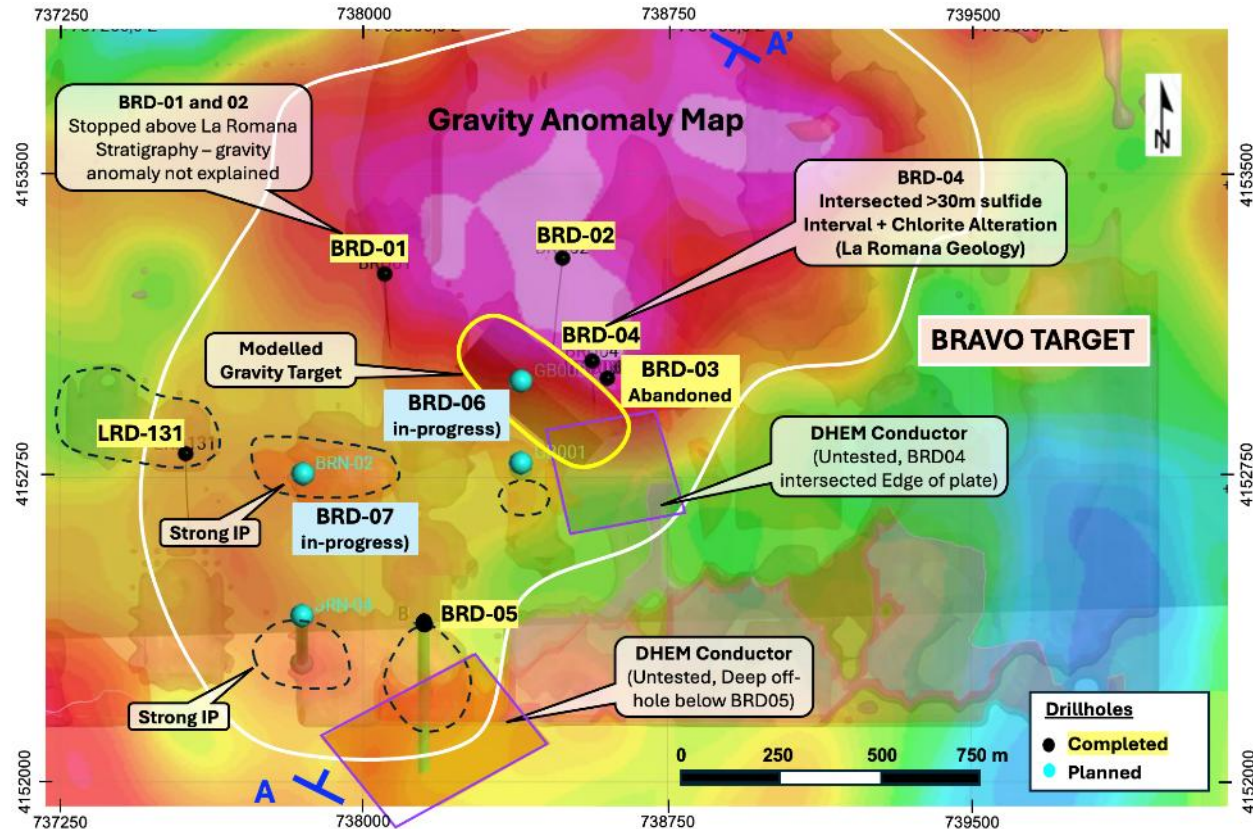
737250 738000 738750 739500

A'

Gravity Anomaly Map

N

BRD-01 and 02
Stopped above La Romana Stratigraphy – gravity anomaly not explained

4153500

BRD-04
Intersected >30m sulfide Interval + Chlorite Alteration (La Romana Geology)

BRD-01

BRD-02

BRD-04

BRAVO TARGET

Modelled Gravity Target

BRD-03
Abandoned

BRD-06
in-progress)

LRD-131

BRN-02

DHEM Conductor
(Untested, BRD04 intersected Edge of plate)

4152750

Strong IP

BRD-07
in-progress)

BRD-05

DHEM Conductor
(Untested, Deep off-hole below BRD05)

Strong IP

Drillholes
Completed
Planned

0 250 500 750 m

4152000

A

737250 738000 738750 739500